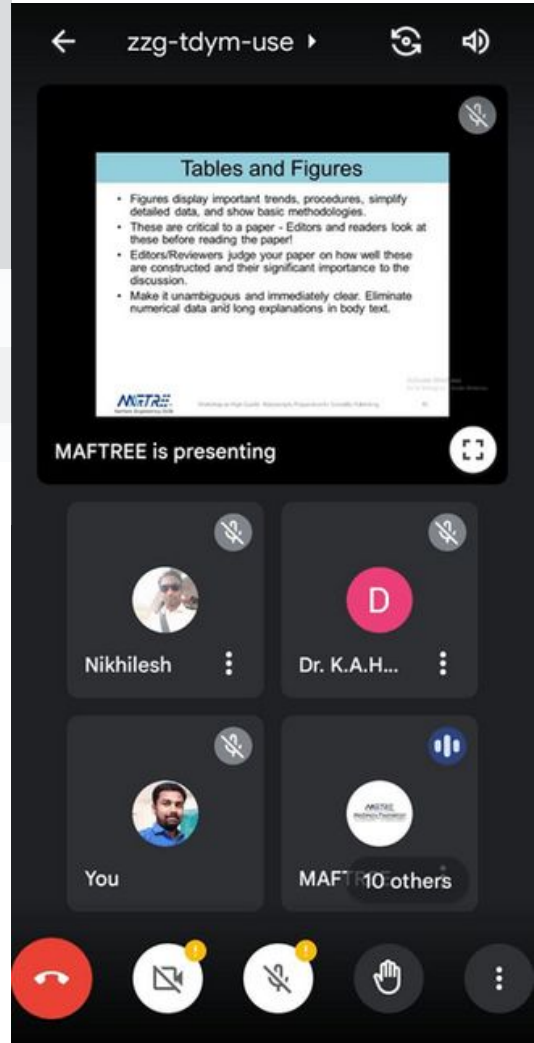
zzg-tdym-use

Tables and Figures

• Figures display important trends, procedures, simplify detailed data, and show basic methodologies.
• These are critical to a paper - Editors and readers look at these before reading the paper!
• Editors/Reviewers judge your paper on how well these are constructed and their significant importance to the discussion.
• Make it unambiguous and immediately clear. Eliminate numerical data and long explanations in body text.

MAFTREE
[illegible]

MAFTREE is presenting

Nikhilesh

D
Dr. K.A.H...

You

MAF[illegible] 10 others